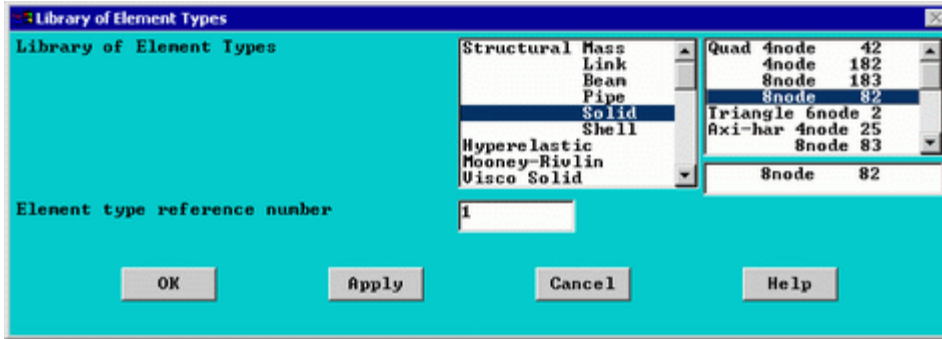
Library of Element Types

Library of Element Types

Structural Mass
Link
Beam
Pipe
Solid
Shell
Hyperelastic
Mooney-Rivlin
Visco Solid

Quad 4node 42
4node 182
8node 183
8node 82
Triangle 6node 2
Axi-har 4node 25
8node 83

8node 82

Element type reference number

1

OK

Apply

Cancel

Help